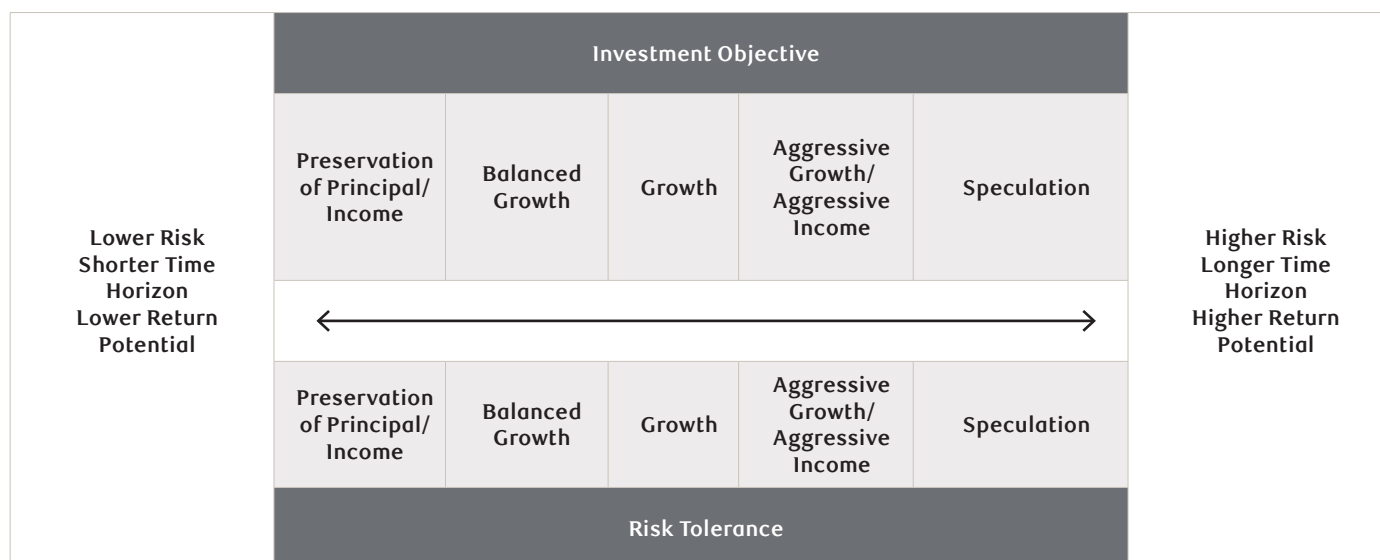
Investment Objective

| Preservation of Principal/ Income | Balanced Growth | Growth | Aggressive Growth/ Aggressive Income | Speculation |
|---|---|---|---|---|

Lower Risk
Shorter Time Horizon
Lower Return Potential

Higher Risk
Longer Time Horizon
Higher Return Potential

| Preservation of Principal/ Income | Balanced Growth | Growth | Aggressive Growth/ Aggressive Income | Speculation |
|---|---|---|---|---|

Risk Tolerance